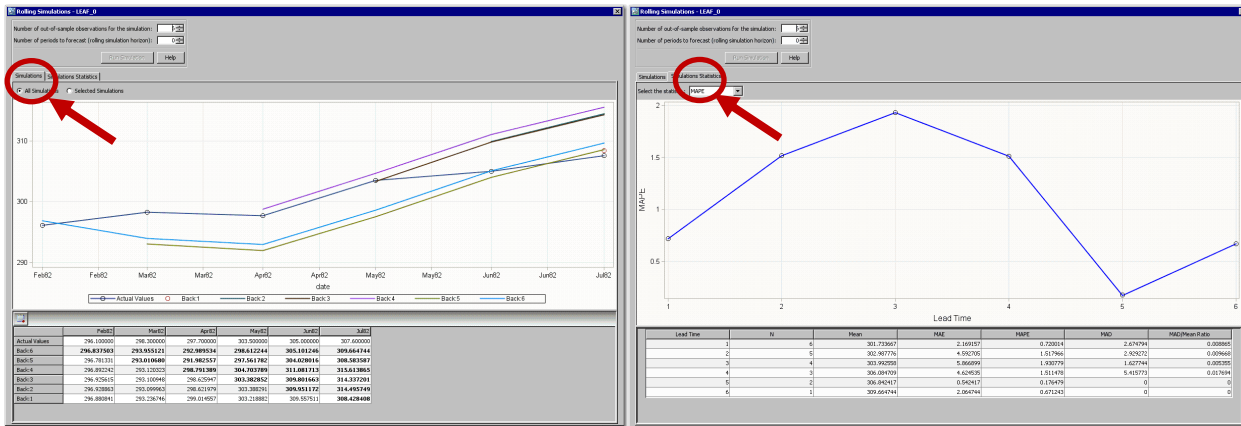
Rolling Simulations - LEAF_0

Number of out-of-sample observations for the simulation: 6
Number of periods to forecast (rolling simulation horizon): 6

Run Simulation Help

Simulations Simulations Statistics

All Simulations Selected Simulations

310
300
290

Feb82 Feb82 Mar82 Mar82 Apr82 Apr82 May82 May82 Jun82 Jun82 Jul82

date

Actual Values Back:1 Back:2 Back:3 Back:4 Back:5 Back:6

| | Feb82 | Mar82 | Apr82 | May82 | Jun82 | Jul82 |
|---|---|---|---|---|---|---|
| Actual Values | 296.100000 | 298.300000 | 297.700000 | 303.500000 | 305.000000 | 307.600000 |
| Back:6 | 296.837503 | 293.955121 | 292.989534 | 298.612244 | 305.101246 | 309.664744 |
| Back:5 | 296.781331 | 293.010680 | 291.982557 | 297.561782 | 304.028016 | 308.583587 |
| Back:4 | 296.892242 | 293.120323 | 298.791389 | 304.703789 | 311.081713 | 315.613865 |
| Back:3 | 296.925615 | 293.100948 | 298.625947 | 303.382852 | 309.801663 | 314.337201 |
| Back:2 | 296.928863 | 293.099963 | 298.621979 | 303.388291 | 309.951172 | 314.495749 |
| Back:1 | 296.880841 | 293.226746 | 299.014557 | 303.218882 | 309.557511 | 308.428408 |

Rolling Simulations - LEAF_0

Number of out-of-sample observations for the simulation: 6
Number of periods to forecast (rolling simulation horizon): 6

Run Simulation Help

Simulations Simulations Statistics

Select the statistic: MAPE

2
1.5
1
0.5

MAPE

1 2 3 4 5 6

Lead Time

| Lead Time | N | Mean | MAE | MAPE | MAD | MAD/Mean Ratio |
|---|---|---|---|---|---|---|
| 1 | 6 | 301.733667 | 2.169157 | 0.720014 | 2.674794 | 0.008865 |
| 2 | 5 | 302.907776 | 4.592705 | 1.517966 | 2.929272 | 0.009668 |
| 3 | 4 | 303.992558 | 5.866899 | 1.930779 | 1.627744 | 0.005355 |
| 4 | 3 | 306.084709 | 4.624535 | 1.511478 | 5.415773 | 0.017694 |
| 5 | 2 | 306.842417 | 0.542417 | 0.176479 | 0 | 0 |
| 6 | 1 | 309.664744 | 2.064744 | 0.671243 | 0 | 0 |